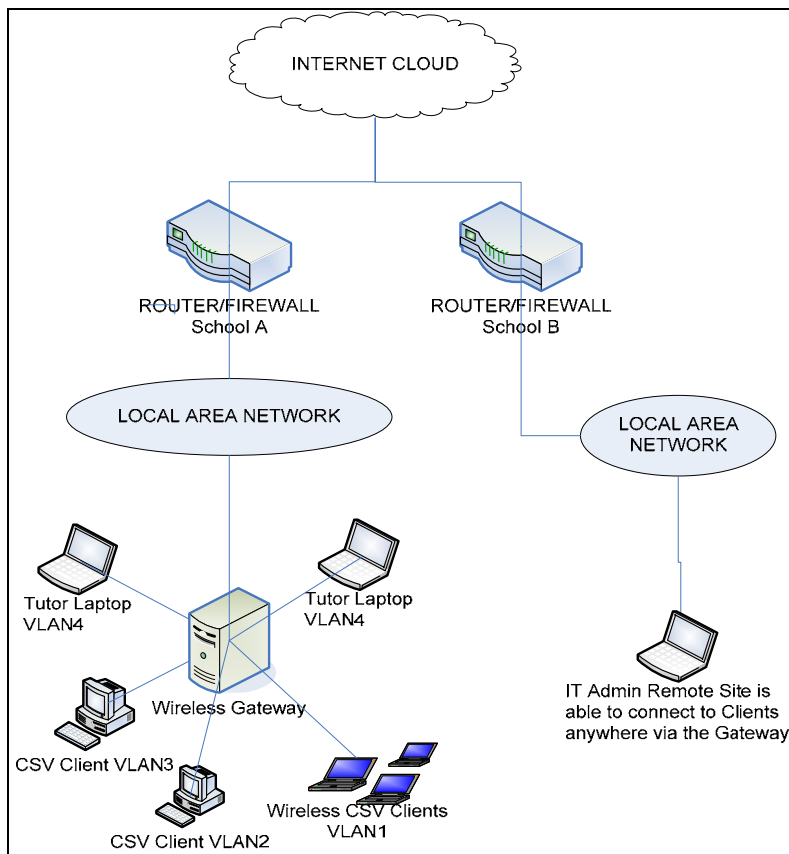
INTERNET CLOUD

ROUTER/FIREWALL
School A

ROUTER/FIREWALL
School B

LOCAL AREA NETWORK

LOCAL AREA NETWORK

Tutor Laptop
VLAN4

Tutor Laptop
VLAN4

Wireless Gateway

CSV Client VLAN3

CSV Client VLAN2

Wireless CSV Clients
VLAN1

IT Admin Remote Site is able to connect to Clients anywhere via the Gateway